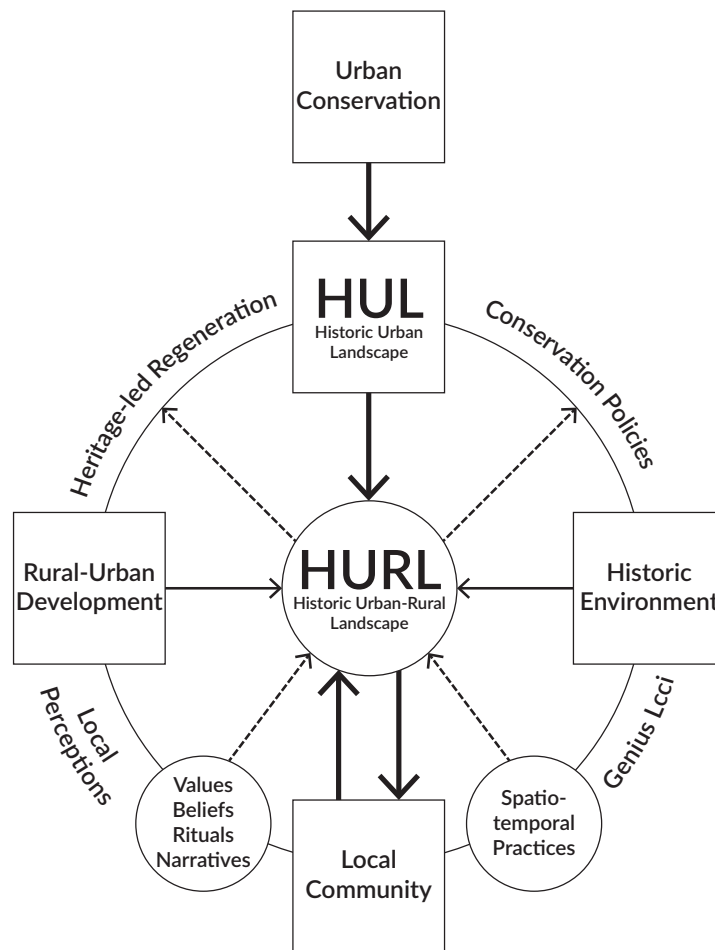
Urban Conservation

HUL
Historic Urban Landscape

Heritage-led Regeneration

Conservation Policies

Rural-Urban Development

HURL
Historic Urban-Rural Landscape

Historic Environment

Local Perceptions

Genius Lcci

Values Beliefs Rituals Narratives

Spatio-temporal Practices

Local Community